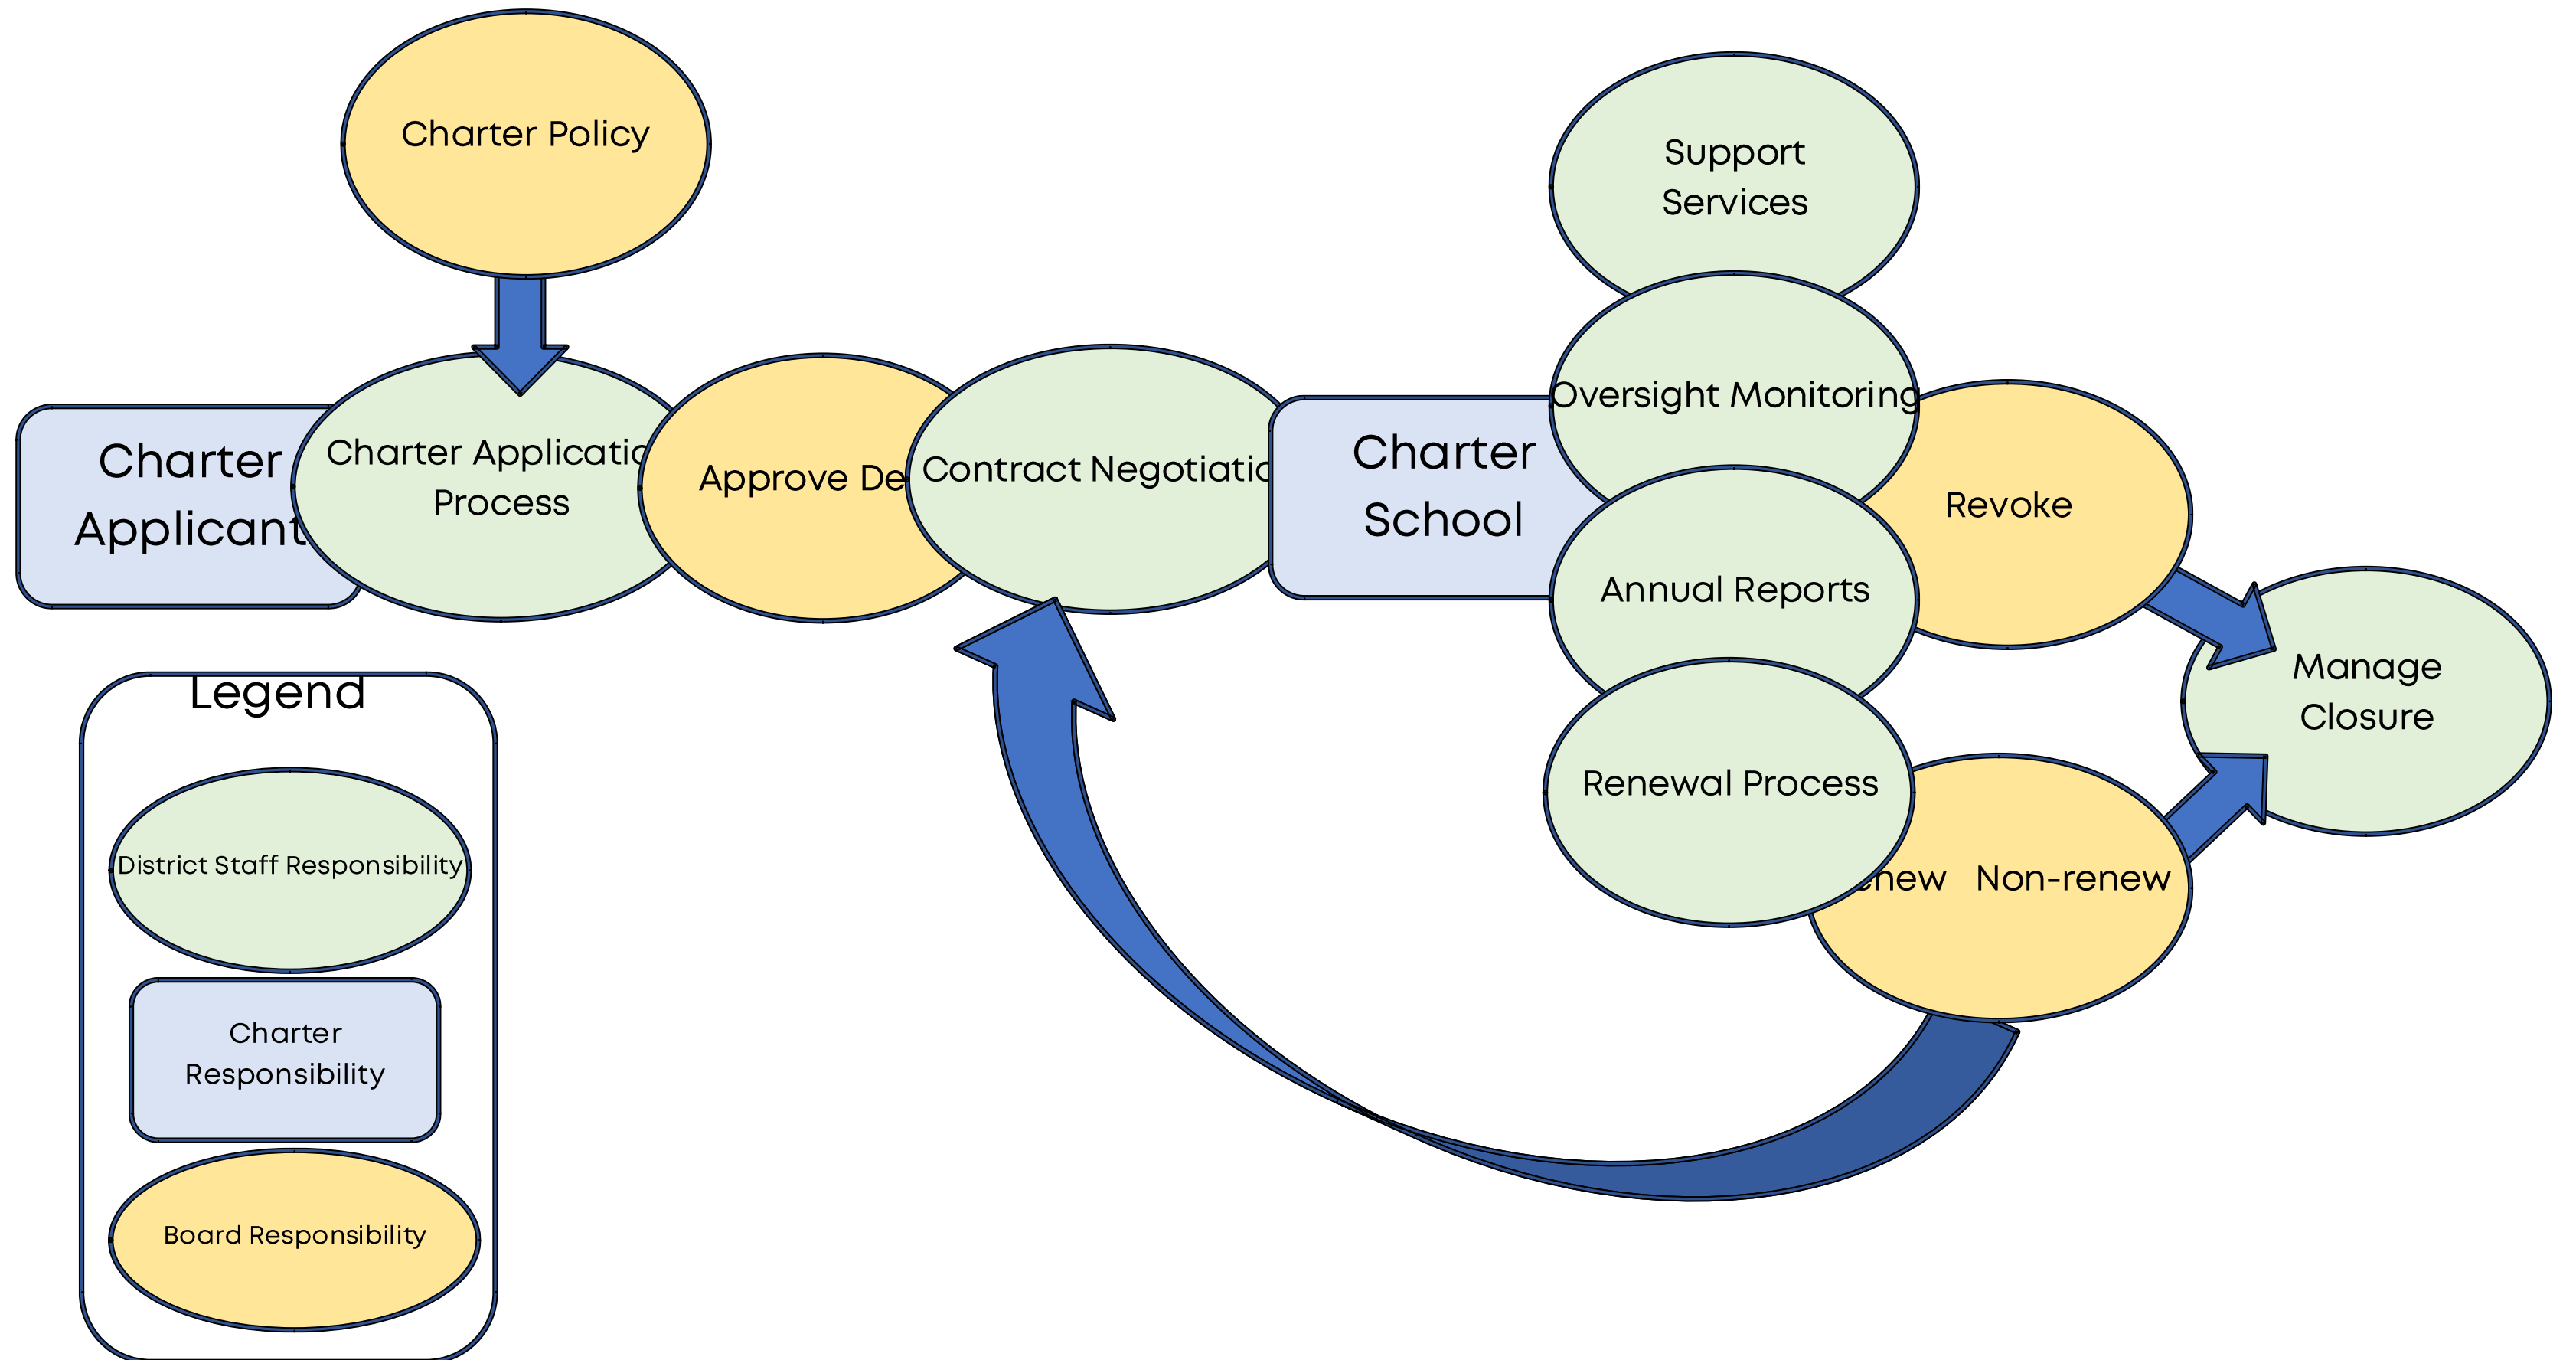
Charter Policy

Charter Applicant

Charter Applicatio Process

Approve De

Contract Negotiatio

Charter School

Support Services

Oversight Monitoring

Annual Reports

Renewal Process

Revoke

Manage Closure

enew Non-renew

Legend

District Staff Responsibility

Charter Responsibility

Board Responsibility